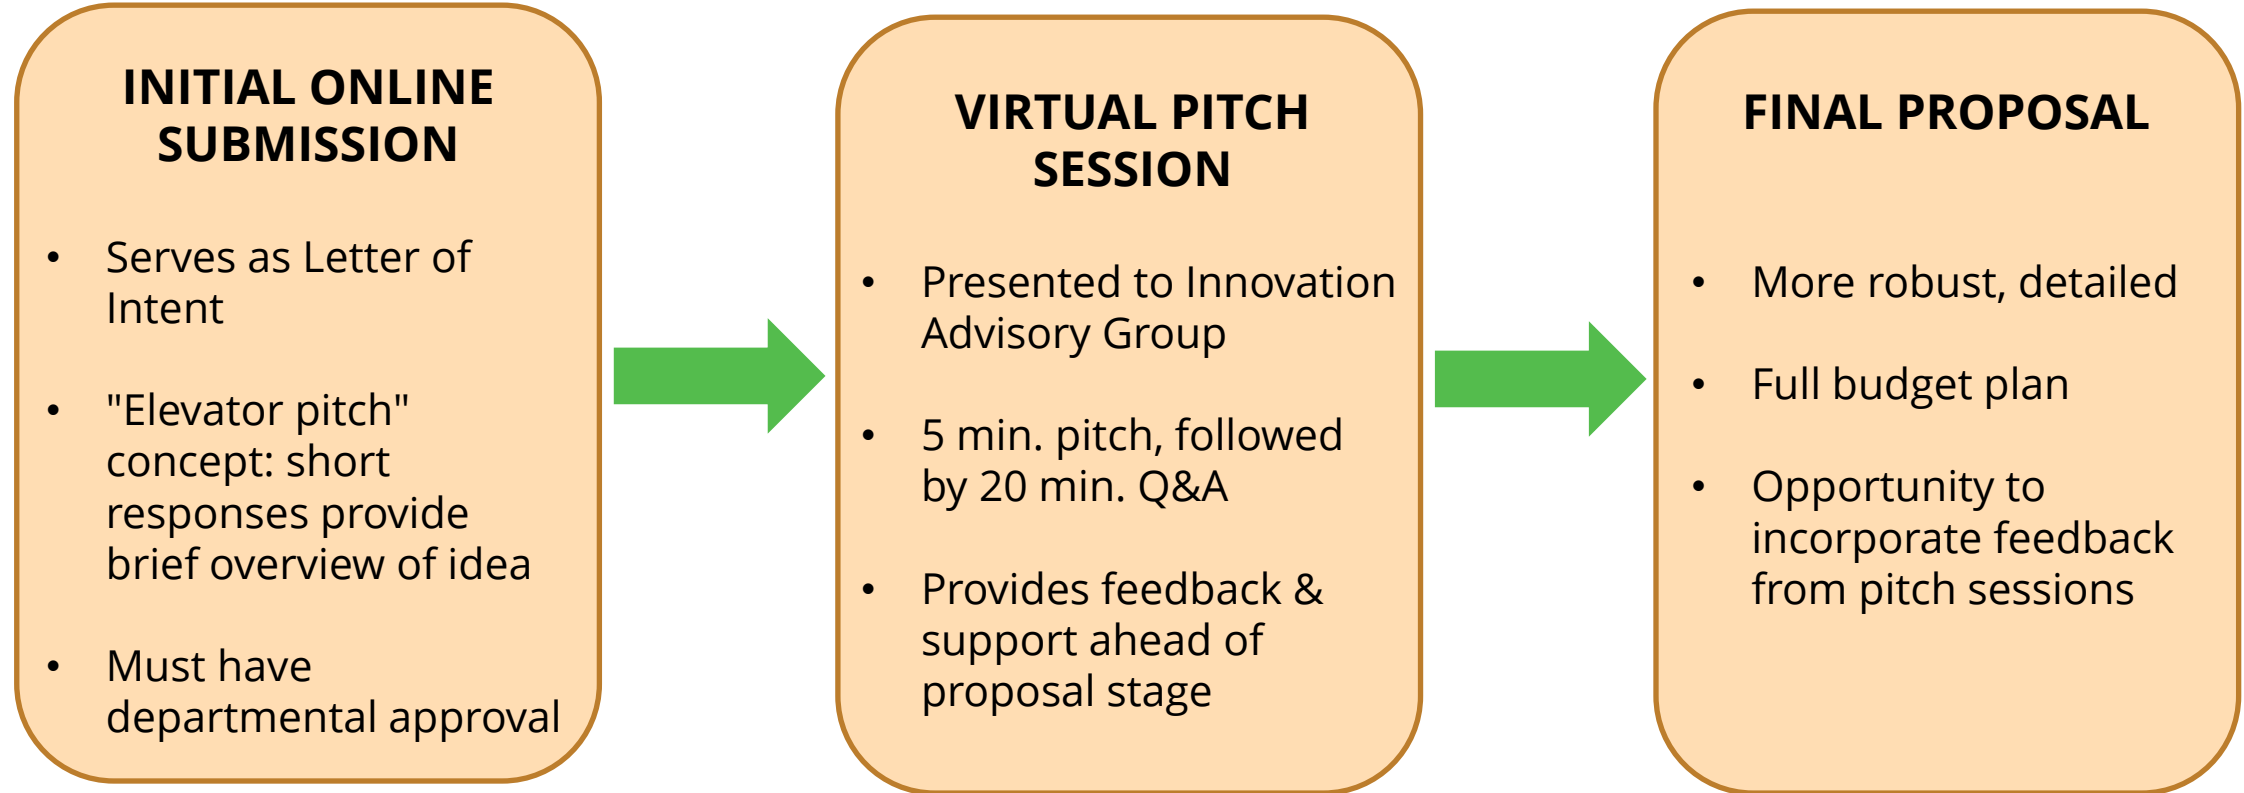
INITIAL ONLINE SUBMISSION

- Serves as Letter of Intent
- "Elevator pitch" concept: short responses provide brief overview of idea
- Must have departmental approval

VIRTUAL PITCH SESSION

- Presented to Innovation Advisory Group
- 5 min. pitch, followed by 20 min. Q&A
- Provides feedback & support ahead of proposal stage

FINAL PROPOSAL

- More robust, detailed
- Full budget plan
- Opportunity to incorporate feedback from pitch sessions